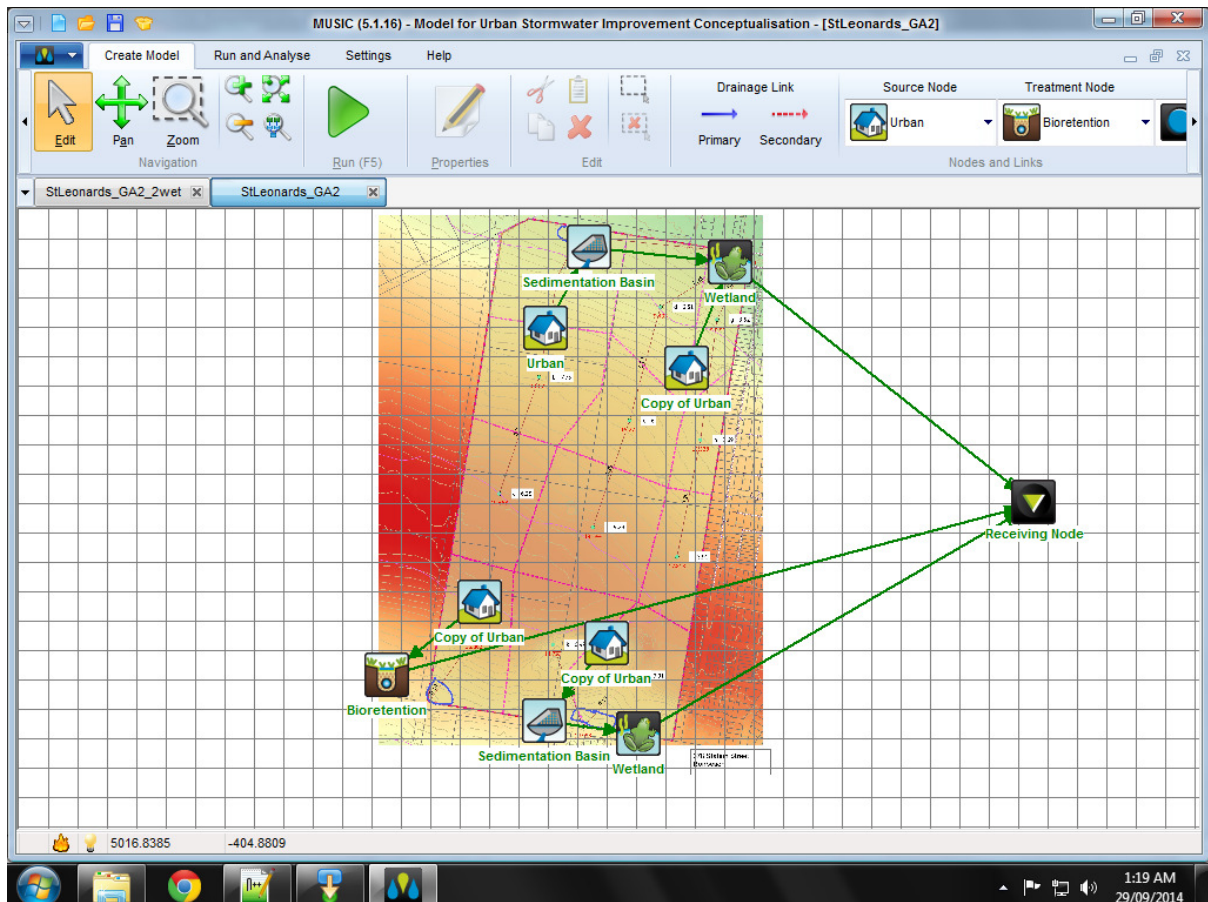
MUSIC (5.1.16) - Model for Urban Stormwater Improvement Conceptualisation - [StLeonards_GA2]

Create Model
Run and Analyse
Settings
Help

Edit
Pan
Zoom
Navigation
Run (F5)
Properties
Edit
Drainage Link
Primary
Secondary
Source Node
Urban
Treatment Node
Bioretention
Nodes and Links

StLeonards_GA2_2wet
StLeonards_GA2

Sedimentation Basin
Wetland
Urban
Copy of Urban
Receiving Node
Copy of Urban
Copy of Urban
Bioretention
Sedimentation Basin
Wetland

5016.8385
-404.8809

1:19 AM
29/09/2014